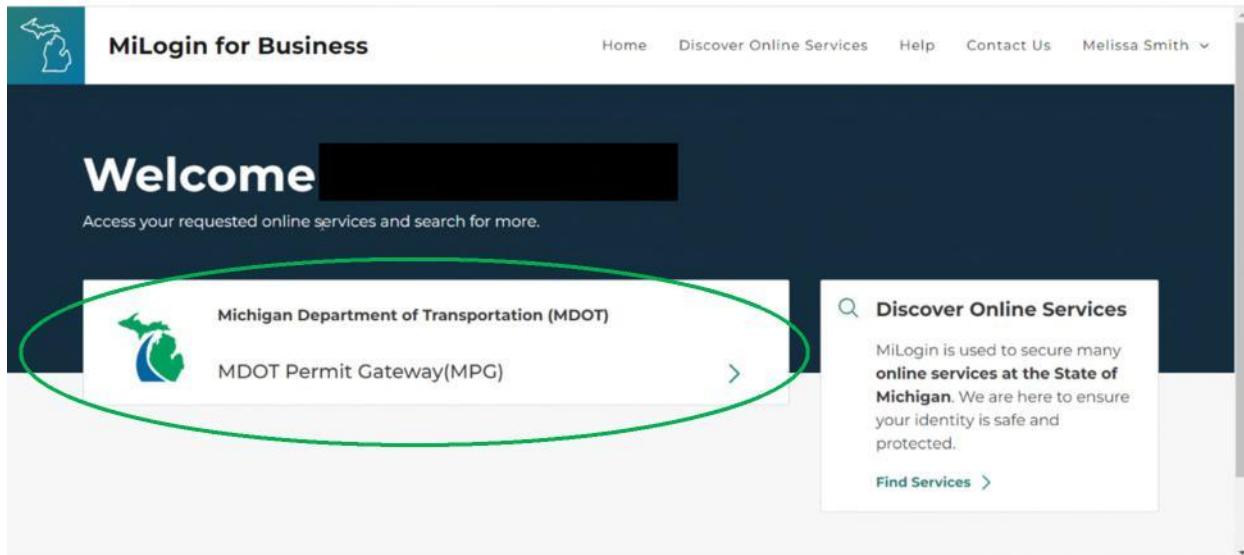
MiLogin for Business

Home Discover Online Services Help Contact Us Melissa Smith

Welcome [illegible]

Access your requested online services and search for more.

Michigan Department of Transportation (MDOT)

MDOT Permit Gateway(MPG)

Discover Online Services

MiLogin is used to secure many **online services at the State of Michigan**. We are here to ensure your identity is safe and protected.

Find Services